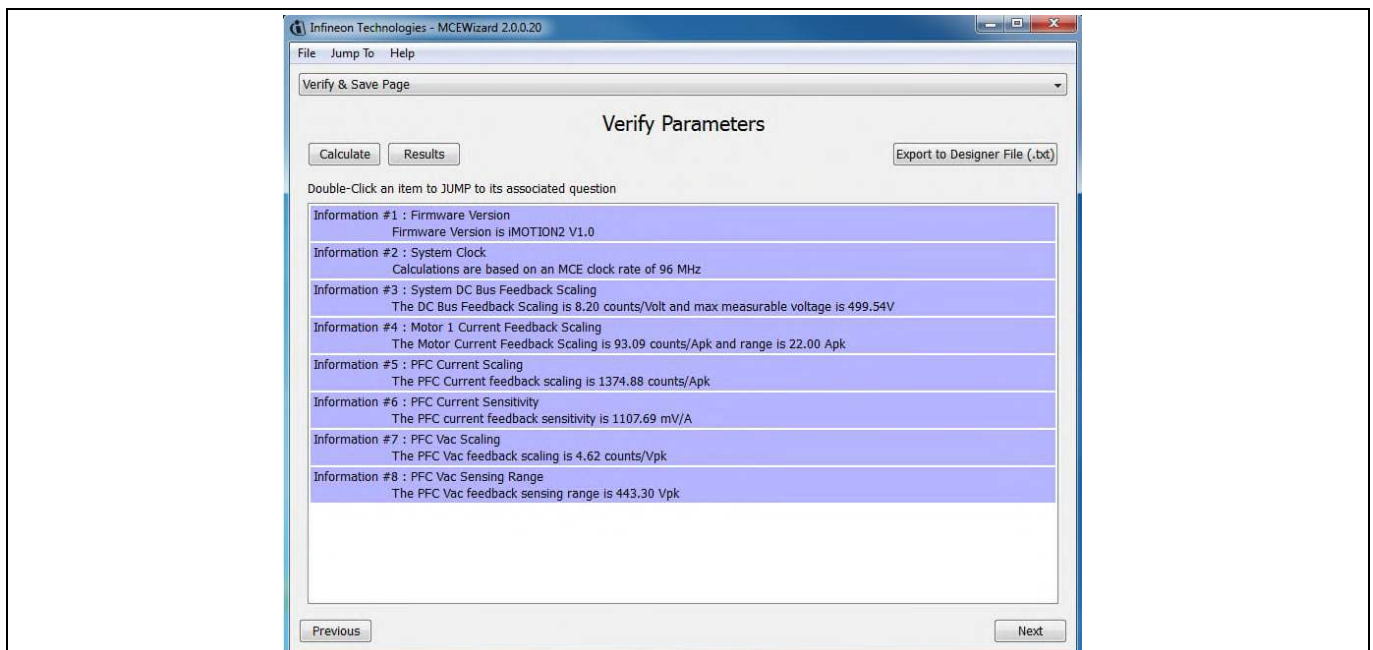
Infineon Technologies - MCEWizard 2.0.0.20

File Jump To Help

Verify & Save Page

Verify Parameters

Calculate Results

Export to Designer File (.txt)

Double-Click an item to JUMP to its associated question

Information #1 : Firmware Version
Firmware Version is iMOTION2 V1.0

Information #2 : System Clock
Calculations are based on an MCE clock rate of 96 MHz

Information #3 : System DC Bus Feedback Scaling
The DC Bus Feedback Scaling is 8.20 counts/Volt and max measurable voltage is 499.54V

Information #4 : Motor 1 Current Feedback Scaling
The Motor Current Feedback Scaling is 93.09 counts/Apk and range is 22.00 Apk

Information #5 : PFC Current Scaling
The PFC Current feedback scaling is 1374.88 counts/Apk

Information #6 : PFC Current Sensitivity
The PFC current feedback sensitivity is 1107.69 mV/A

Information #7 : PFC Vac Scaling
The PFC Vac feedback scaling is 4.62 counts/Vpk

Information #8 : PFC Vac Sensing Range
The PFC Vac feedback sensing range is 443.30 Vpk

Previous

Next